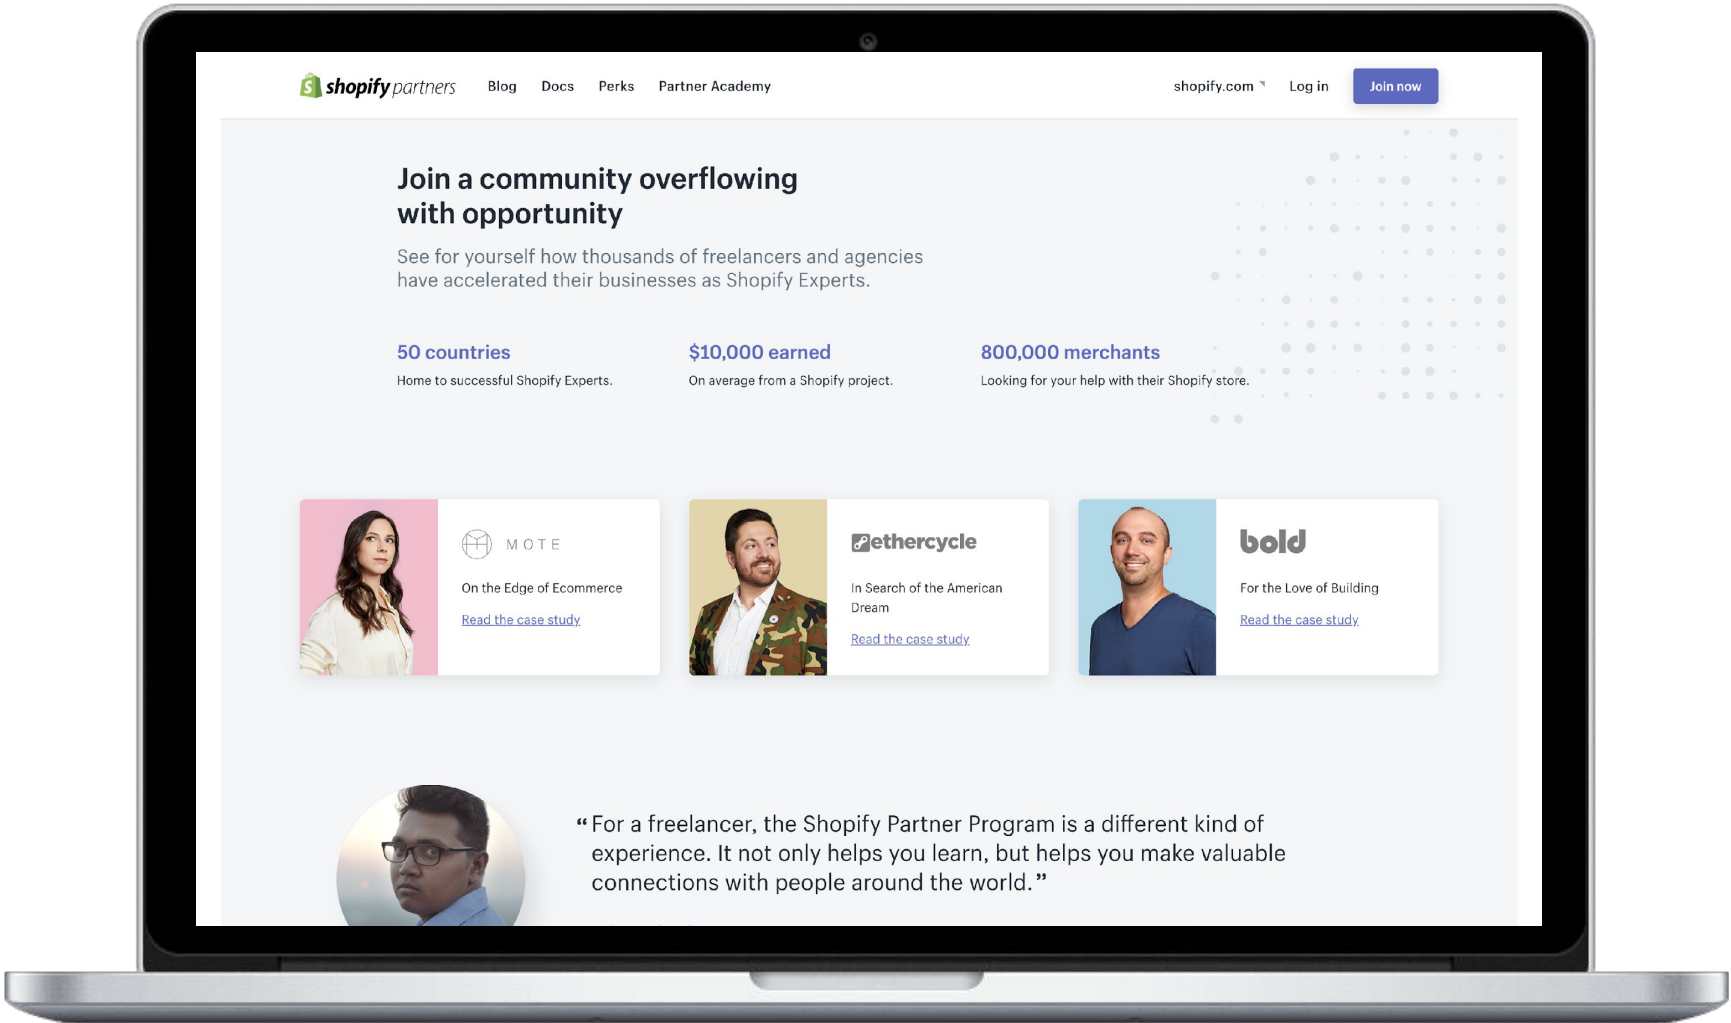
shopify partners Blog Docs Perks Partner Academy shopify.com Log in Join now

Join a community overflowing with opportunity

See for yourself how thousands of freelancers and agencies have accelerated their businesses as Shopify Experts.

50 countries
Home to successful Shopify Experts.

$10,000 earned
On average from a Shopify project.

800,000 merchants
Looking for your help with their Shopify store.

MOTE
On the Edge of Ecommerce
Read the case study

ethercycle
In Search of the American Dream
Read the case study

bold
For the Love of Building
Read the case study

“For a freelancer, the Shopify Partner Program is a different kind of experience. It not only helps you learn, but helps you make valuable connections with people around the world.”